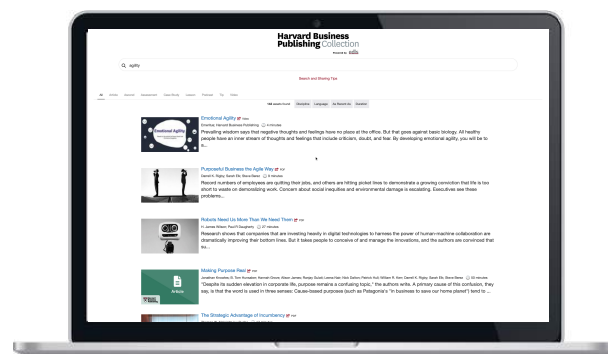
Harvard Business Publishing Collection
Powered by EBSCO

agility

Search and Sharing Tips

All Article Journal Assessment Case Study Lesson Podcast Tip Video

164 search results Discipline Language As Rated As Duration

Emotional Agility
Emotional Agility
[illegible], Harvard Business Publishing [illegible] 4 minutes
Prevailing wisdom says that negative thoughts and feelings have no place at the office. But that goes against basic biology. All healthy people have an inner stream of thoughts and feelings that include criticism, doubt, and fear. By developing emotional agility, you will be to a...

Purposeful Business the Agile Way
Darrell K. Rigby, Sarah Elk, Steve Berez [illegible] 9 minutes
Record numbers of employees are quitting their jobs, and others are hitting picket lines to demonstrate a growing conviction that life is too short to waste on demoralizing work. Concern about social inequities and environmental damage is escalating. Executives see these problems...

Robots Need Us More Than We Need Them
H. James Wilson, Paul R Daugherty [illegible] 27 minutes
Research shows that companies that are investing heavily in digital technologies to harness the power of human-machine collaboration are dramatically improving their bottom lines. But it takes people to conceive of and manage the innovations, and the authors are convinced that to...

Making Purpose Real
Article
Jonathan Knowles, B. Tom Hunsaker, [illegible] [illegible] 33 minutes
"Despite its sudden elevation in corporate life, purpose remains a confusing topic," the authors write. A primary cause of this confusion, they say, is that the word is used in three senses: Cause-based purposes (such as Patagonia's "in business to save our home planet") tend to ...

The Strategic Advantage of Incumbency
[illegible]